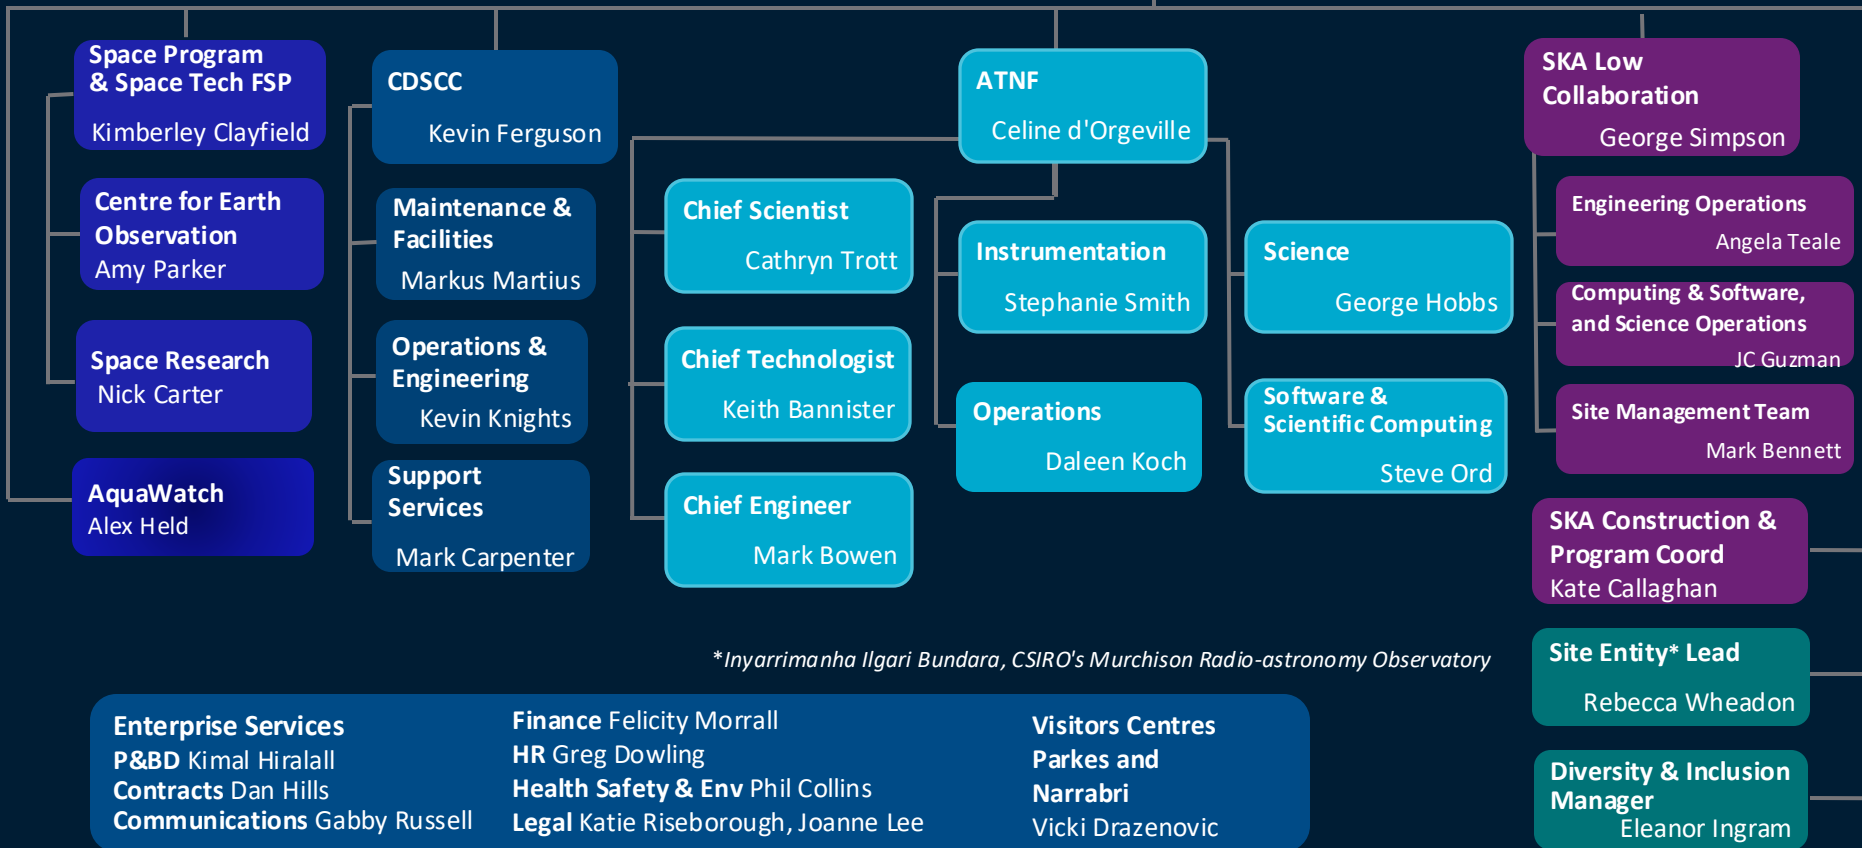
Space Program & Space Tech FSP
Kimberley Clayfield

Centre for Earth Observation
Amy Parker

Space Research
Nick Carter

AquaWatch
Alex Held

CDSCC
Kevin Ferguson

Maintenance & Facilities
Markus Martius

Operations & Engineering
Kevin Knights

Support Services
Mark Carpenter

ATNF
Celine d'Orgeville

Chief Scientist
Cathryn Trott

Chief Technologist
Keith Bannister

Chief Engineer
Mark Bowen

Instrumentation
Stephanie Smith

Operations
Daleen Koch

Science
George Hobbs

Software & Scientific Computing
Steve Ord

SKA Low Collaboration
George Simpson

Engineering Operations
Angela Teale

Computing & Software, and Science Operations
JC Guzman

Site Management Team
Mark Bennett

SKA Construction & Program Coord
Kate Callaghan

Site Entity* Lead
Rebecca Wheadon

Diversity & Inclusion Manager
Eleanor Ingram

*Inyarrimanha Ilgari Bundara, CSIRO's Murchison Radio-astronomy Observatory

Enterprise Services
P&BD Kimal Hiralall
Contracts Dan Hills
Communications Gabby Russell

Finance Felicity Morrall
HR Greg Dowling
Health Safety & Env Phil Collins
Legal Katie Riseborough, Joanne Lee

Visitors Centres
Parkes and
Narrabri
Vicki Drazenovic